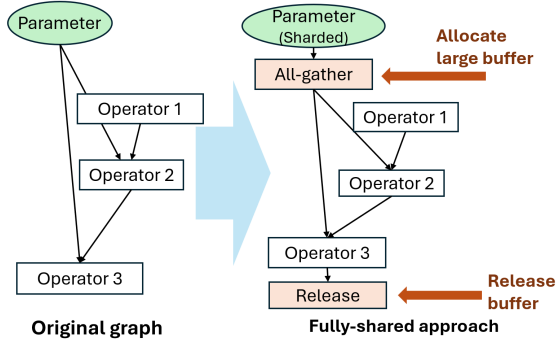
Parameter

Operator 1

Operator 2

Operator 3

Original graph

Parameter
(Sharded)

All-gather

Allocate large buffer

Operator 1

Operator 2

Operator 3

Release

Release buffer

Fully-shared approach